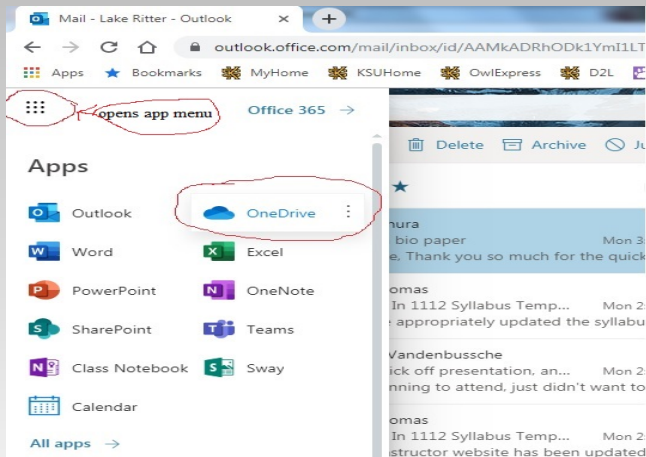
Mail - Lake Ritter - Outlook ×

outlook.office.com/mail/inbox/id/AAMkADRhODk1YmI1LT

Apps Bookmarks MyHome KSUHome OwlExpress D2L

opens app menu

Office 365 →

Apps

Outlook
OneDrive
Word
Excel
PowerPoint
OneNote
SharePoint
Teams
Class Notebook
Sway
Calendar

All apps →

Delete Archive Ju

nura
bio paper Mon 3
e. Thank you so much for the quick

omas
In 1112 Syllabus Temp... Mon 2
e appropriately updated the syllabu

Vandenbussche
ick off presentation, an... Mon 2
nning to attend, just didn't want to

omas
In 1112 Syllabus Temp... Mon 2
structor website has been updated